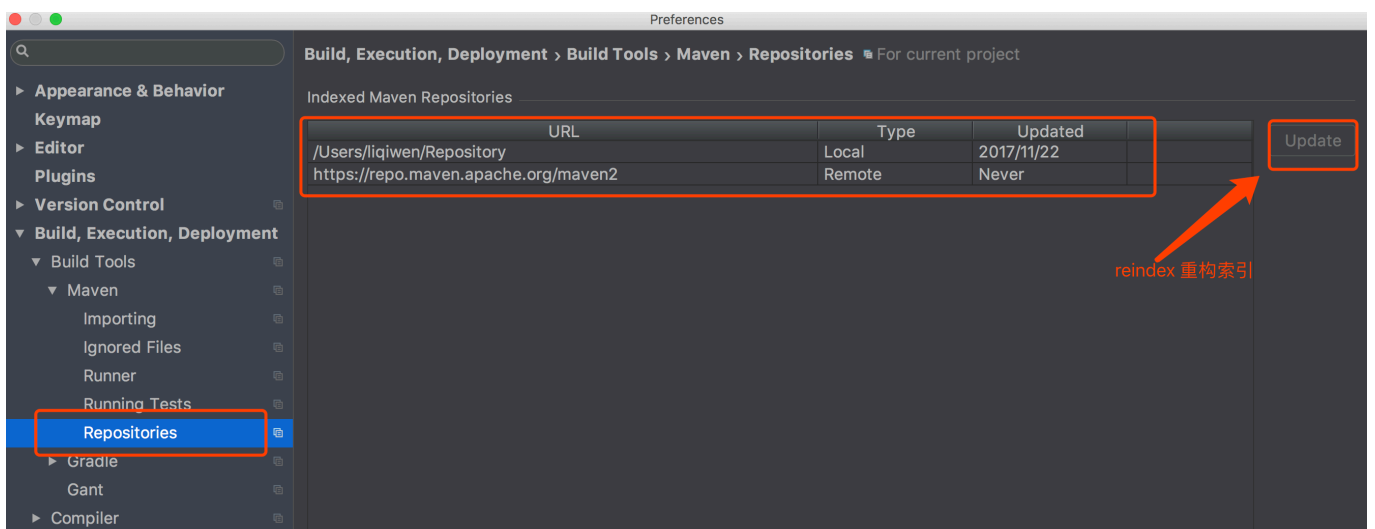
Preferences

Appearance & Behavior
Keymap
Editor
Plugins
Version Control
Build, Execution, Deployment
Build Tools
Maven
Importing
Ignored Files
Runner
Running Tests
Repositories
Gradle
Gant
Compiler

Build, Execution, Deployment › Build Tools › Maven › Repositories For current project

Indexed Maven Repositories

| URL | Type | Updated |
|---|---|---|
| /Users/liqiwen/Repository | Local | 2017/11/22 |
| https://repo.maven.apache.org/maven2 | Remote | Never |

Update

reindex 重构索引